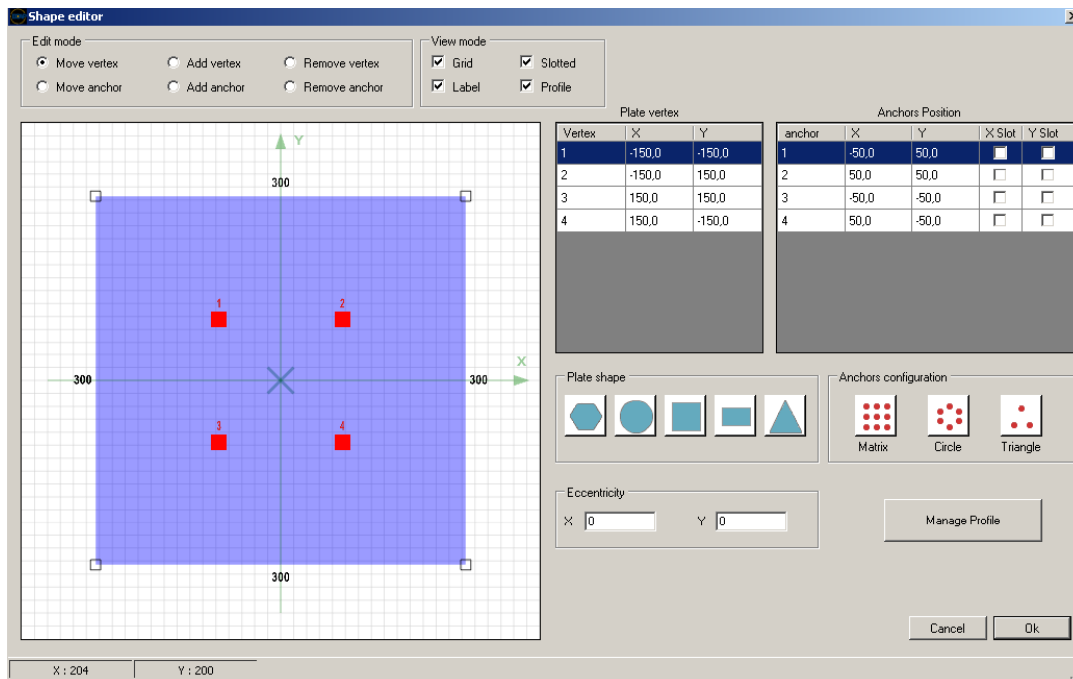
Shape editor

Edit mode
Move vertex
Add vertex
Remove vertex
Move anchor
Add anchor
Remove anchor

View mode
Grid
Slotted
Label
Profile

Y
300
1
2
X
300
300
3
4
300

Plate vertex

| Vertex | X | Y |
|---|---|---|
| 1 | -150,0 | -150,0 |
| 2 | -150,0 | 150,0 |
| 3 | 150,0 | 150,0 |
| 4 | 150,0 | -150,0 |

Anchors Position

| anchor | X | Y | X Slot | Y Slot |
|---|---|---|---|---|
| 1 | -50,0 | 50,0 | | |
| 2 | 50,0 | 50,0 | | |
| 3 | -50,0 | -50,0 | | |
| 4 | 50,0 | -50,0 | | |

Plate shape

Anchors configuration
Matrix
Circle
Triangle

Eccentricity
X 0
Y 0

Manage Profile

Cancel
Ok

X : 204
Y : 200